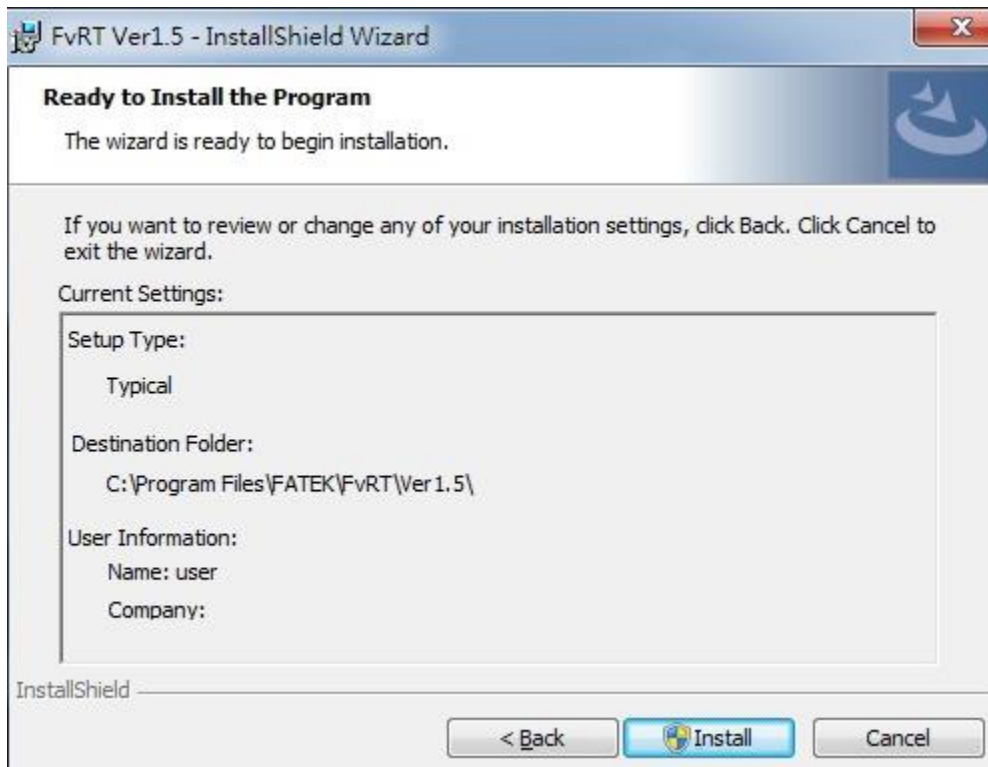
FvRT Ver1.5 - InstallShield Wizard

Ready to Install the Program

The wizard is ready to begin installation.

If you want to review or change any of your installation settings, click Back. Click Cancel to exit the wizard.

Current Settings:

Setup Type:

Typical

Destination Folder:

C:\Program Files\FATEK\FvRT\Ver1.5\

User Information:

Name: user

Company:

InstallShield

< Back

Install

Cancel